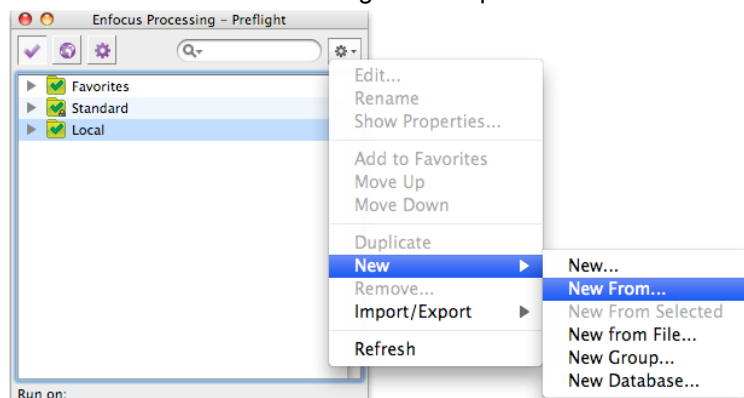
Enfocus Processing – Preflight

Favorites
Standard
Local

Edit...
Rename
Show Properties...
Add to Favorites
Move Up
Move Down
Duplicate
New
Remove...
Import/Export
Refresh

New...
New From...
New From Selected
New from File...
New Group...
New Database...

Run on: